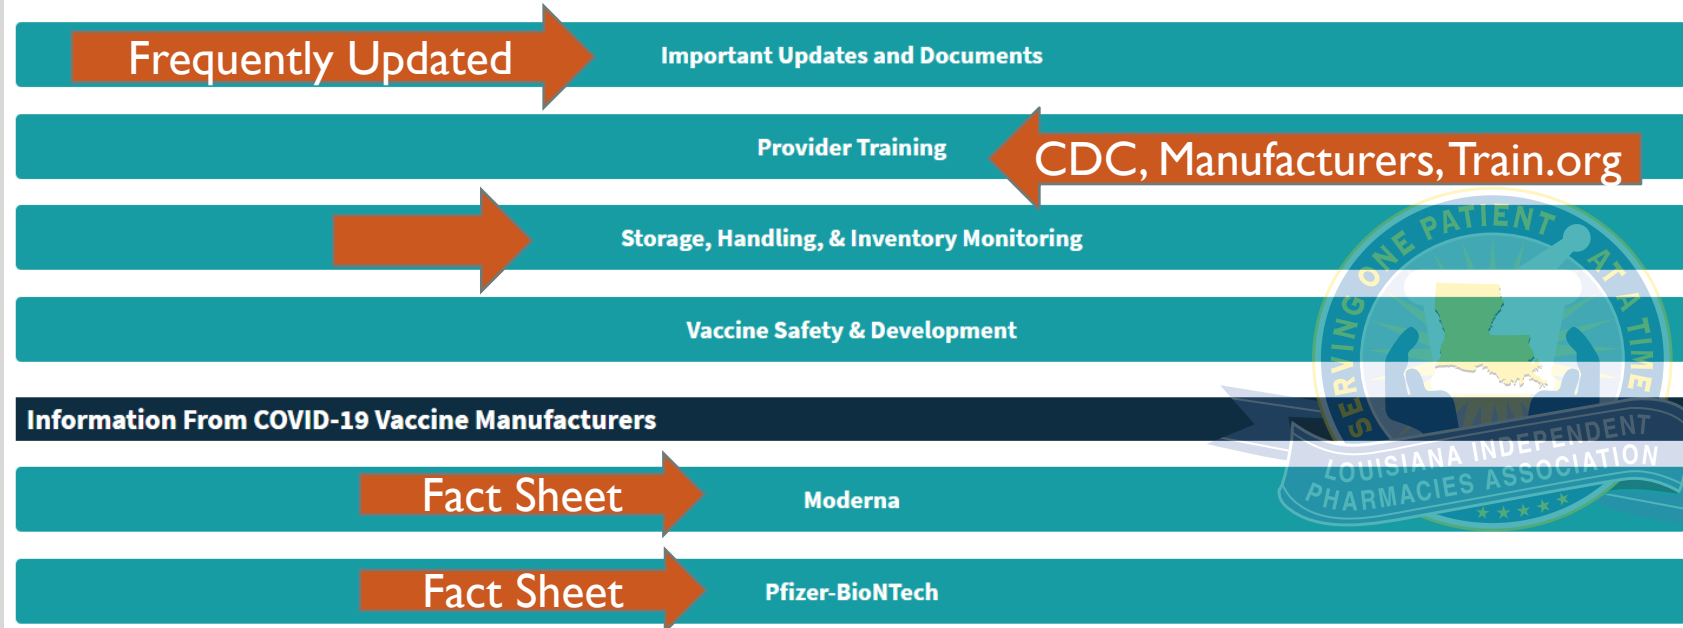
Frequently Updated

Important Updates and Documents

Provider Training

CDC, Manufacturers, Train.org

Storage, Handling, & Inventory Monitoring

Vaccine Safety & Development

Information From COVID-19 Vaccine Manufacturers

Fact Sheet

Moderna

Fact Sheet

Pfizer-BioNTech

SERVING ONE PATIENT AT A TIME
LOUISIANA INDEPENDENT PHARMACIES ASSOCIATION